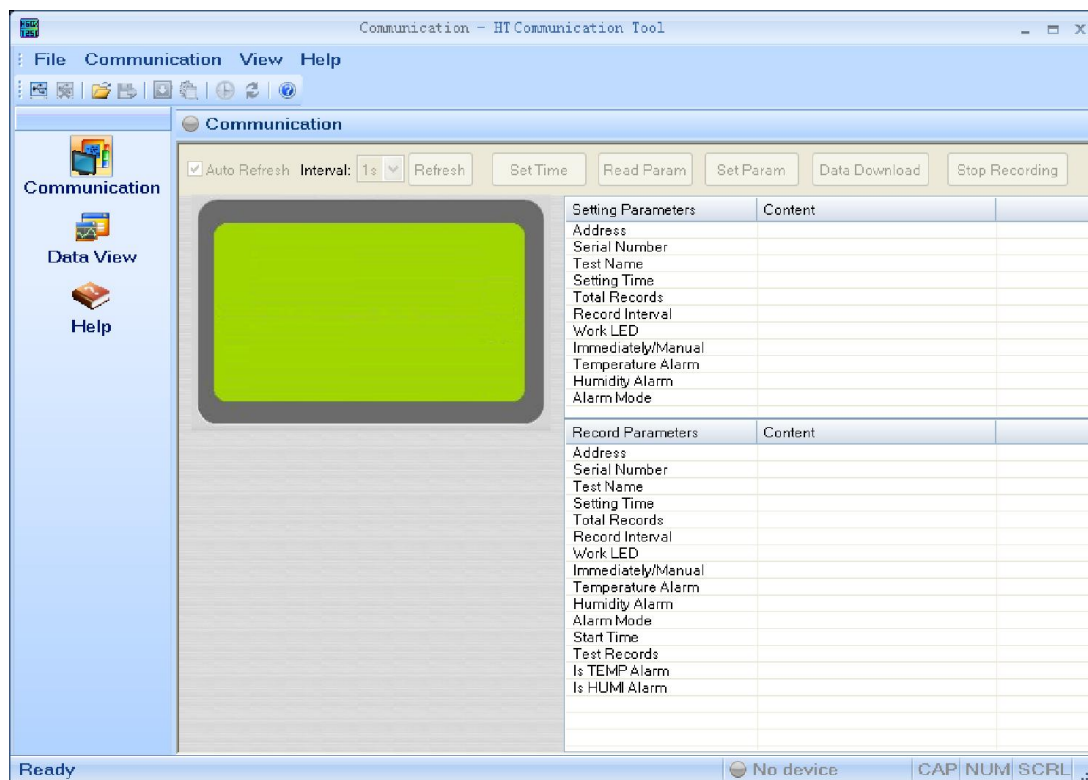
Communication - HT Communication Tool

File Communication View Help

Communication

Communication

Data View

Help

Auto Refresh Interval: 1s Refresh Set Time Read Param Set Param Data Download Stop Recording

| Setting Parameters | Content |
|---|---|
| Address | |
| Serial Number | |
| Test Name | |
| Setting Time | |
| Total Records | |
| Record Interval | |
| Work LED | |
| Immediately/Manual | |
| Temperature Alarm | |
| Humidity Alarm | |
| Alarm Mode | |

| Record Parameters | Content |
|---|---|
| Address | |
| Serial Number | |
| Test Name | |
| Setting Time | |
| Total Records | |
| Record Interval | |
| Work LED | |
| Immediately/Manual | |
| Temperature Alarm | |
| Humidity Alarm | |
| Alarm Mode | |
| Start Time | |
| Test Records | |
| Is TEMP Alarm | |
| Is HUMI Alarm | |

Ready No device CAP NUM SCRL